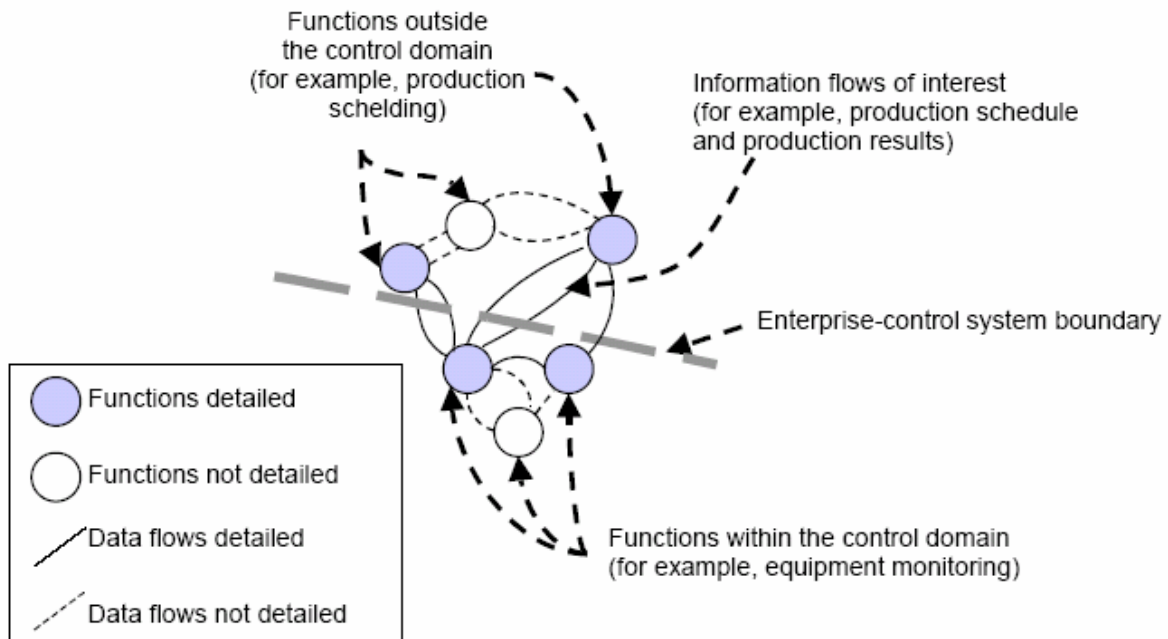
Functions outside the control domain (for example, production schelding)

Information flows of interest (for example, production schedule and production results)

Enterprise-control system boundary

Functions detailed

Functions not detailed

Data flows detailed

Data flows not detailed

Functions within the control domain (for example, equipment monitoring)